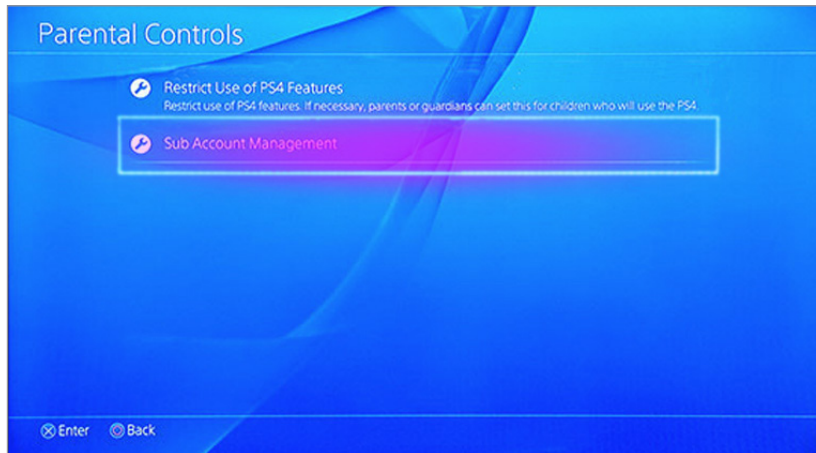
Parental Controls

Restrict Use of PS4 Features
Restrict use of PS4 features. If necessary, parents or guardians can set this for children who will use the PS4.

Sub Account Management

⊗ Enter ◎ Back